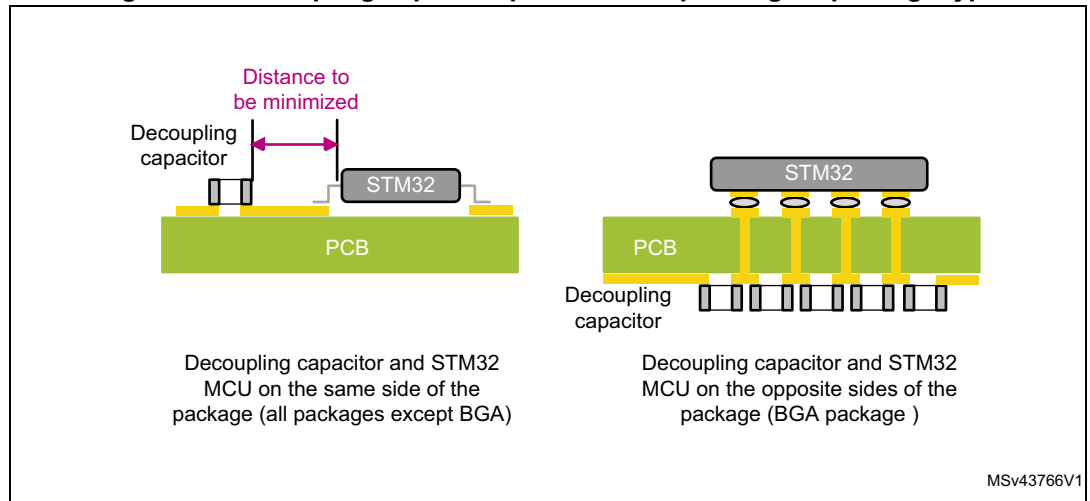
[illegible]

Distance to be minimized

Decoupling capacitor

STM32

PCB

Decoupling capacitor and STM32 MCU on the same side of the package (all packages except BGA)

STM32

PCB

Decoupling capacitor

Decoupling capacitor and STM32 MCU on the opposite sides of the package (BGA package )

MSv43766V1